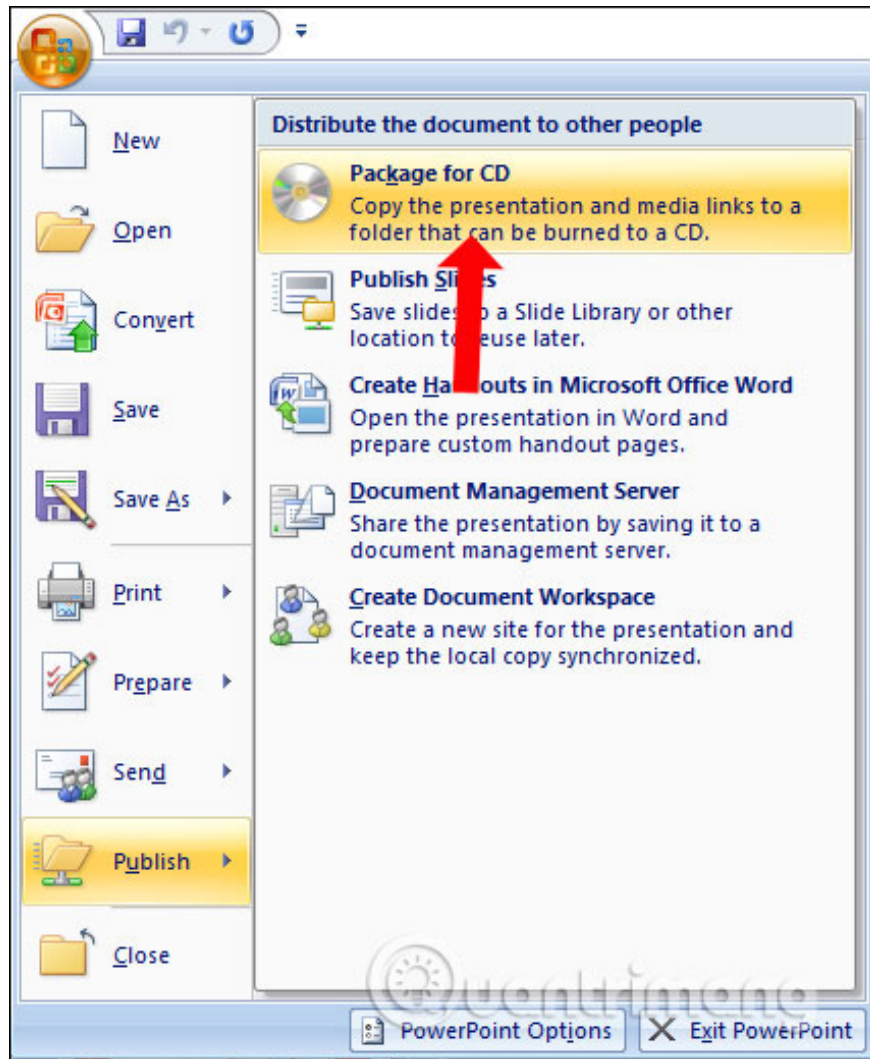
New

Open

Convert

Save

Save As

Print

Prepare

Send

Publish

Close

Distribute the document to other people

Package for CD
Copy the presentation and media links to a folder that can be burned to a CD.

Publish Sli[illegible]s
Save slides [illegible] a Slide Library or other location t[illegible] reuse later.

Create Ha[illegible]outs in Microsoft Office Word
Open the presentation in Word and prepare custom handout pages.

Document Management Server
Share the presentation by saving it to a document management server.

Create Document Workspace
Create a new site for the presentation and keep the local copy synchronized.

Quantrimang

PowerPoint Options

Exit PowerPoint